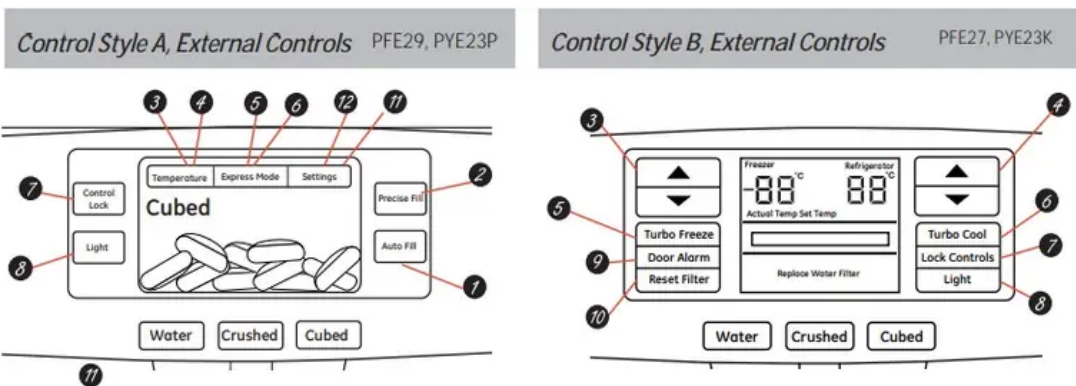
Control Style A, External Controls PFE29, PYE23P

3 4 5 6 12 11

Temperature Express Mode Settings

7 Control Lock

Cubed

Precise Fill 2

8 Light

Auto Fill 1

Water Crushed Cubed

11

Control Style B, External Controls PFE27, PYE23K

3 4

Freezer Refrigerator
-88°C 88°C
Actual Temp Set Temp

5 Turbo Freeze
9 Door Alarm
10 Reset Filter

Replace Water Filter

Turbo Cool 6
Lock Controls 7
Light 8

Water Crushed Cubed